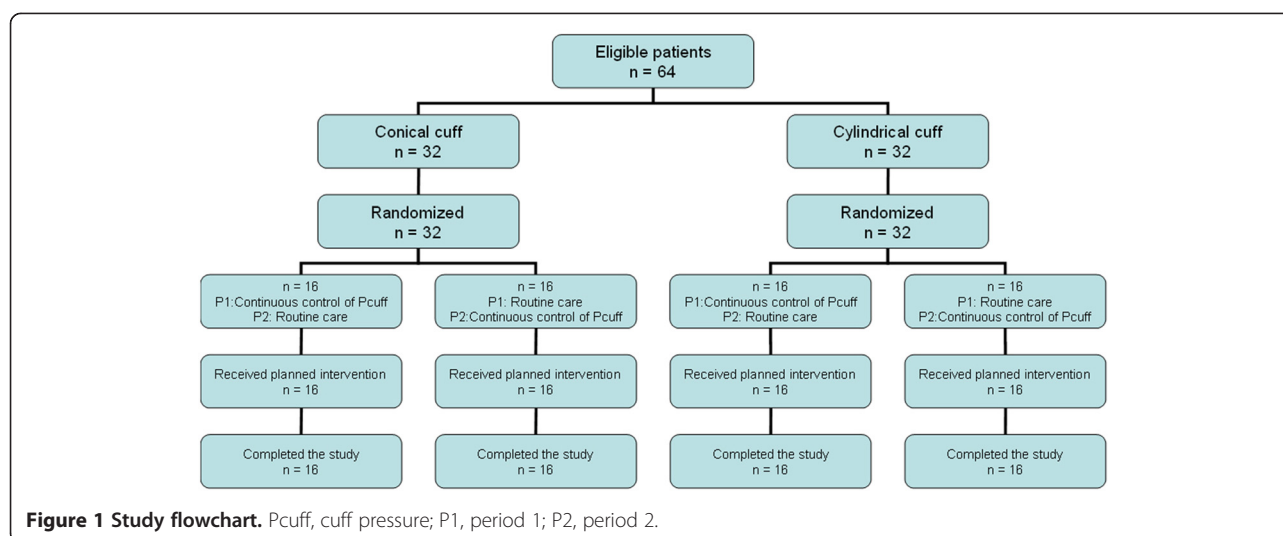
Eligible patients
n = 64

Conical cuff
n = 32

Randomized
n = 32

n = 16
P1:Continuous control of Pcuff
P2: Routine care

Received planned intervention
n = 16

Completed the study
n = 16

n = 16
P1: Routine care
P2:Continuous control of Pcuff

Received planned intervention
n = 16

Completed the study
n = 16

Cylindrical cuff
n = 32

Randomized
n = 32

n = 16
P1:Continuous control of Pcuff
P2: Routine care

Received planned intervention
n = 16

Completed the study
n = 16

n = 16
P1: Routine care
P2:Continuous control of Pcuff

Received planned intervention
n = 16

Completed the study
n = 16

**Figure 1 Study flowchart.** Pcuff, cuff pressure; P1, period 1; P2, period 2.